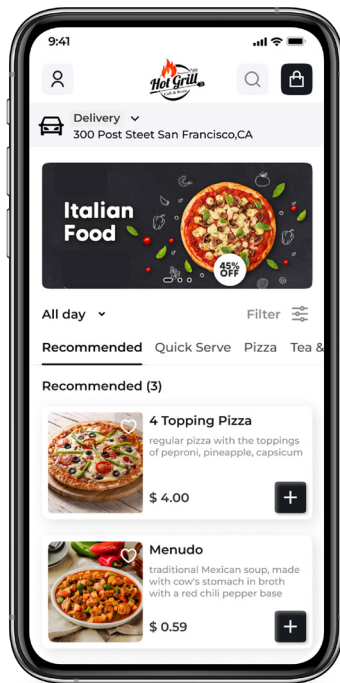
9:41

Hot Grill
Café & Bistro

Delivery
300 Post Steet San Francisco,CA

Italian Food

45% OFF

All day

Filter

Recommended Quick Serve Pizza Tea &

Recommended (3)

4 Topping Pizza
regular pizza with the toppings of peproni, pineapple, capsicum
$ 4.00
+

Menudo
traditional Mexican soup, made with cow's stomach in broth with a red chili pepper base
$ 0.59
+